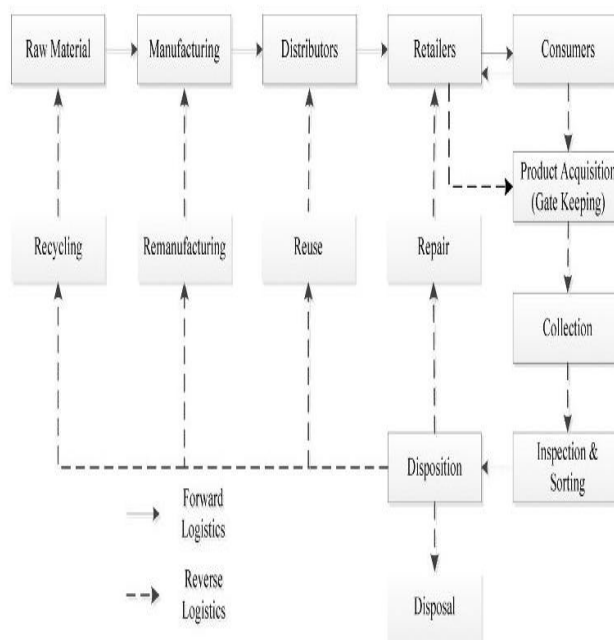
Raw Material

Manufacturing

Distributors

Retailers

Consumers

Product Acquisition (Gate Keeping)

Recycling

Remanufacturing

Reuse

Repair

Collection

Inspection & Sorting

Disposition

Forward Logistics

Reverse Logistics

Disposal